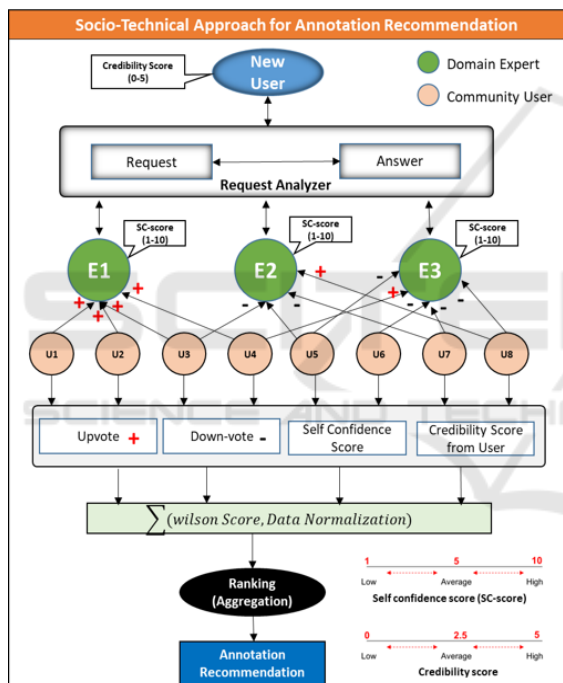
Socio-Technical Approach for Annotation Recommendation

Credibility Score (0-5)

New User

Domain Expert

Community User

Request

Answer

Request Analyzer

SC-score (1-10)

SC-score (1-10)

SC-score (1-10)

E1

E2

E3

+ + + +

+

-

- + - -

-

U1 U2 U3 U4 U5 U6 U7 U8

Upvote +

Down-vote -

Self Confidence Score

Credibility Score from User

$\sum$(wilson Score, Data Normalization)

Ranking (Aggregation)

Annotation Recommendation

1 5 10

Low Average High

Self confidence score (SC-score)

0 2.5 5

Low Average High

Credibility score